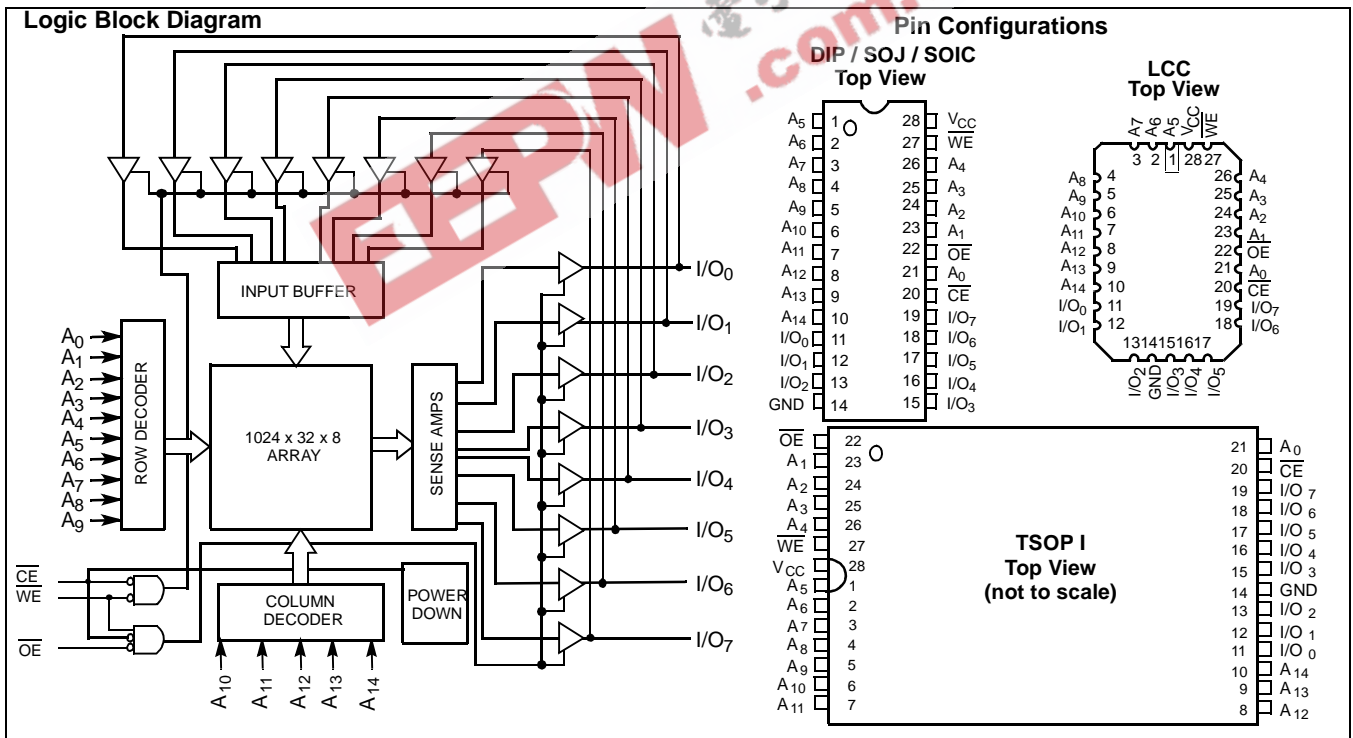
Logic Block Diagram

INPUT BUFFER

$A_0$
$A_1$
$A_2$
$A_3$
$A_4$
$A_5$
$A_6$
$A_7$
$A_8$
$A_9$

ROW DECODER

1024 x 32 x 8
ARRAY

SENSE AMPS

I/O$_0$
I/O$_1$
I/O$_2$
I/O$_3$
I/O$_4$
I/O$_5$
I/O$_6$
I/O$_7$

$\overline{CE}$
$\overline{WE}$
$\overline{OE}$

COLUMN DECODER

POWER DOWN

$A_{10}$ $A_{11}$ $A_{12}$ $A_{13}$ $A_{14}$

EEPW .com

Pin Configurations

DIP / SOJ / SOIC
Top View

| | | | |
|---|---|---|---|
| $A_5$ | 1 | 28 | $V_{CC}$ |
| $A_6$ | 2 | 27 | $\overline{WE}$ |
| $A_7$ | 3 | 26 | $A_4$ |
| $A_8$ | 4 | 25 | $A_3$ |
| $A_9$ | 5 | 24 | $A_2$ |
| $A_{10}$ | 6 | 23 | $A_1$ |
| $A_{11}$ | 7 | 22 | $\overline{OE}$ |
| $A_{12}$ | 8 | 21 | $A_0$ |
| $A_{13}$ | 9 | 20 | $\overline{CE}$ |
| $A_{14}$ | 10 | 19 | I/O$_7$ |
| I/O$_0$ | 11 | 18 | I/O$_6$ |
| I/O$_1$ | 12 | 17 | I/O$_5$ |
| I/O$_2$ | 13 | 16 | I/O$_4$ |
| GND | 14 | 15 | I/O$_3$ |

LCC
Top View

A7 A6 A5 VCC $\overline{WE}$
3 2 1 28 27

| | | | |
|---|---|---|---|
| $A_8$ | 4 | 26 | $A_4$ |
| $A_9$ | 5 | 25 | $A_3$ |
| $A_{10}$ | 6 | 24 | $A_2$ |
| $A_{11}$ | 7 | 23 | $A_1$ |
| $A_{12}$ | 8 | 22 | $\overline{OE}$ |
| $A_{13}$ | 9 | 21 | $A_0$ |
| $A_{14}$ | 10 | 20 | $\overline{CE}$ |
| I/O$_0$ | 11 | 19 | I/O$_7$ |
| I/O$_1$ | 12 | 18 | I/O$_6$ |

13 14 15 16 17
I/O$_2$ GND I/O$_3$ I/O$_4$ I/O$_5$

TSOP I
Top View
(not to scale)

| | | | |
|---|---|---|---|
| $\overline{OE}$ | 22 | 21 | $A_0$ |
| $A_1$ | 23 | 20 | $\overline{CE}$ |
| $A_2$ | 24 | 19 | I/O $_7$ |
| $A_3$ | 25 | 18 | I/O $_6$ |
| $A_4$ | 26 | 17 | I/O $_5$ |
| $\overline{WE}$ | 27 | 16 | I/O $_4$ |
| $V_{CC}$ | 28 | 15 | I/O $_3$ |
| $A_5$ | 1 | 14 | GND |
| $A_6$ | 2 | 13 | I/O $_2$ |
| $A_7$ | 3 | 12 | I/O $_1$ |
| $A_8$ | 4 | 11 | I/O $_0$ |
| $A_9$ | 5 | 10 | $A_{14}$ |
| $A_{10}$ | 6 | 9 | $A_{13}$ |
| $A_{11}$ | 7 | 8 | $A_{12}$ |